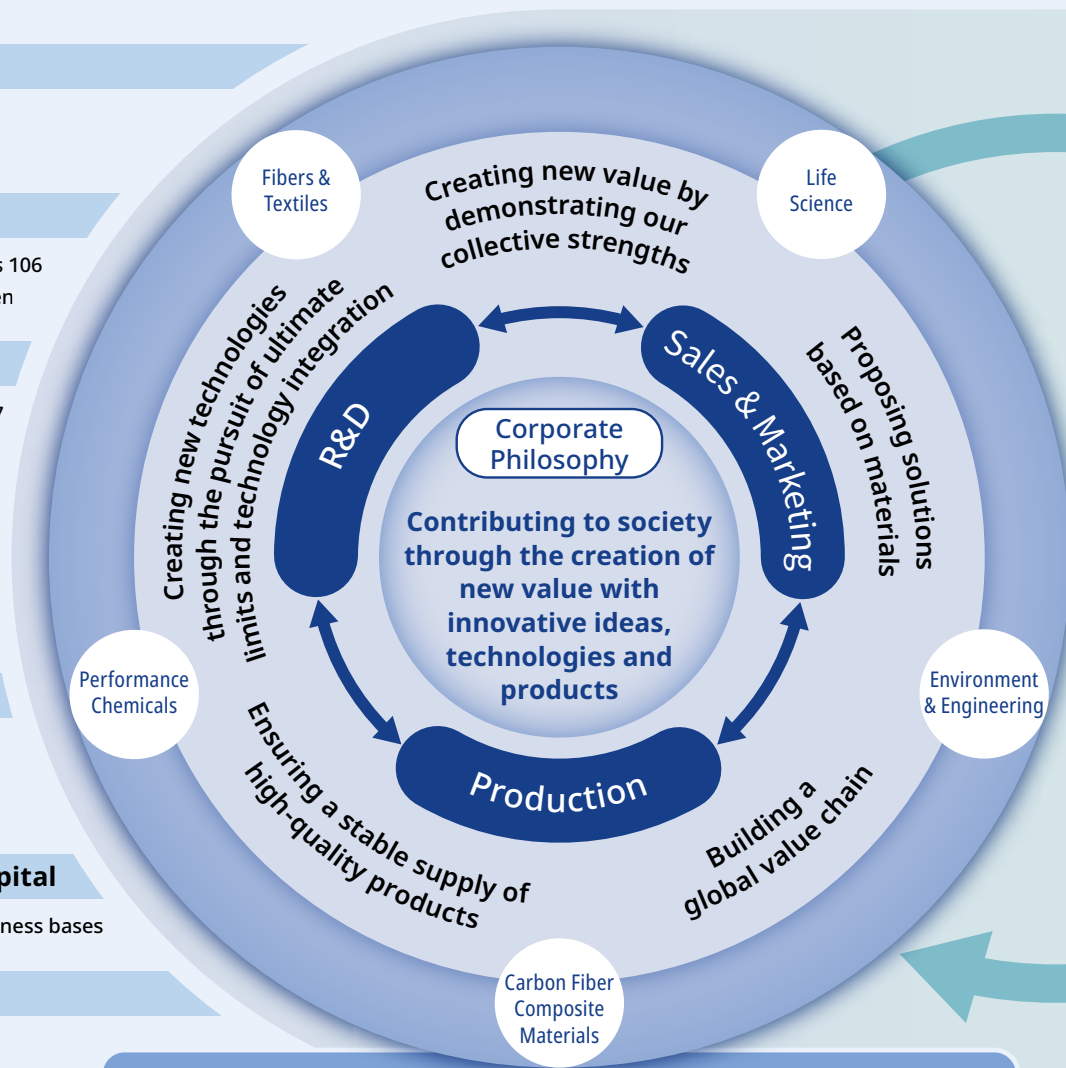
s 106
en

y

pital
ness bases

Fibers & Textiles

Creating new value by demonstrating our collective strengths

Life Science

Creating new technologies through the pursuit of ultimate limits and technology integration

R&D

Sales & Marketing

Proposing solutions based on materials

Corporate Philosophy

Contributing to society through the creation of new value with innovative ideas, technologies and products

Performance Chemicals

Environment & Engineering

Production

Ensuring a stable supply of high-quality products

Building a global value chain

Carbon Fiber Composite Materials